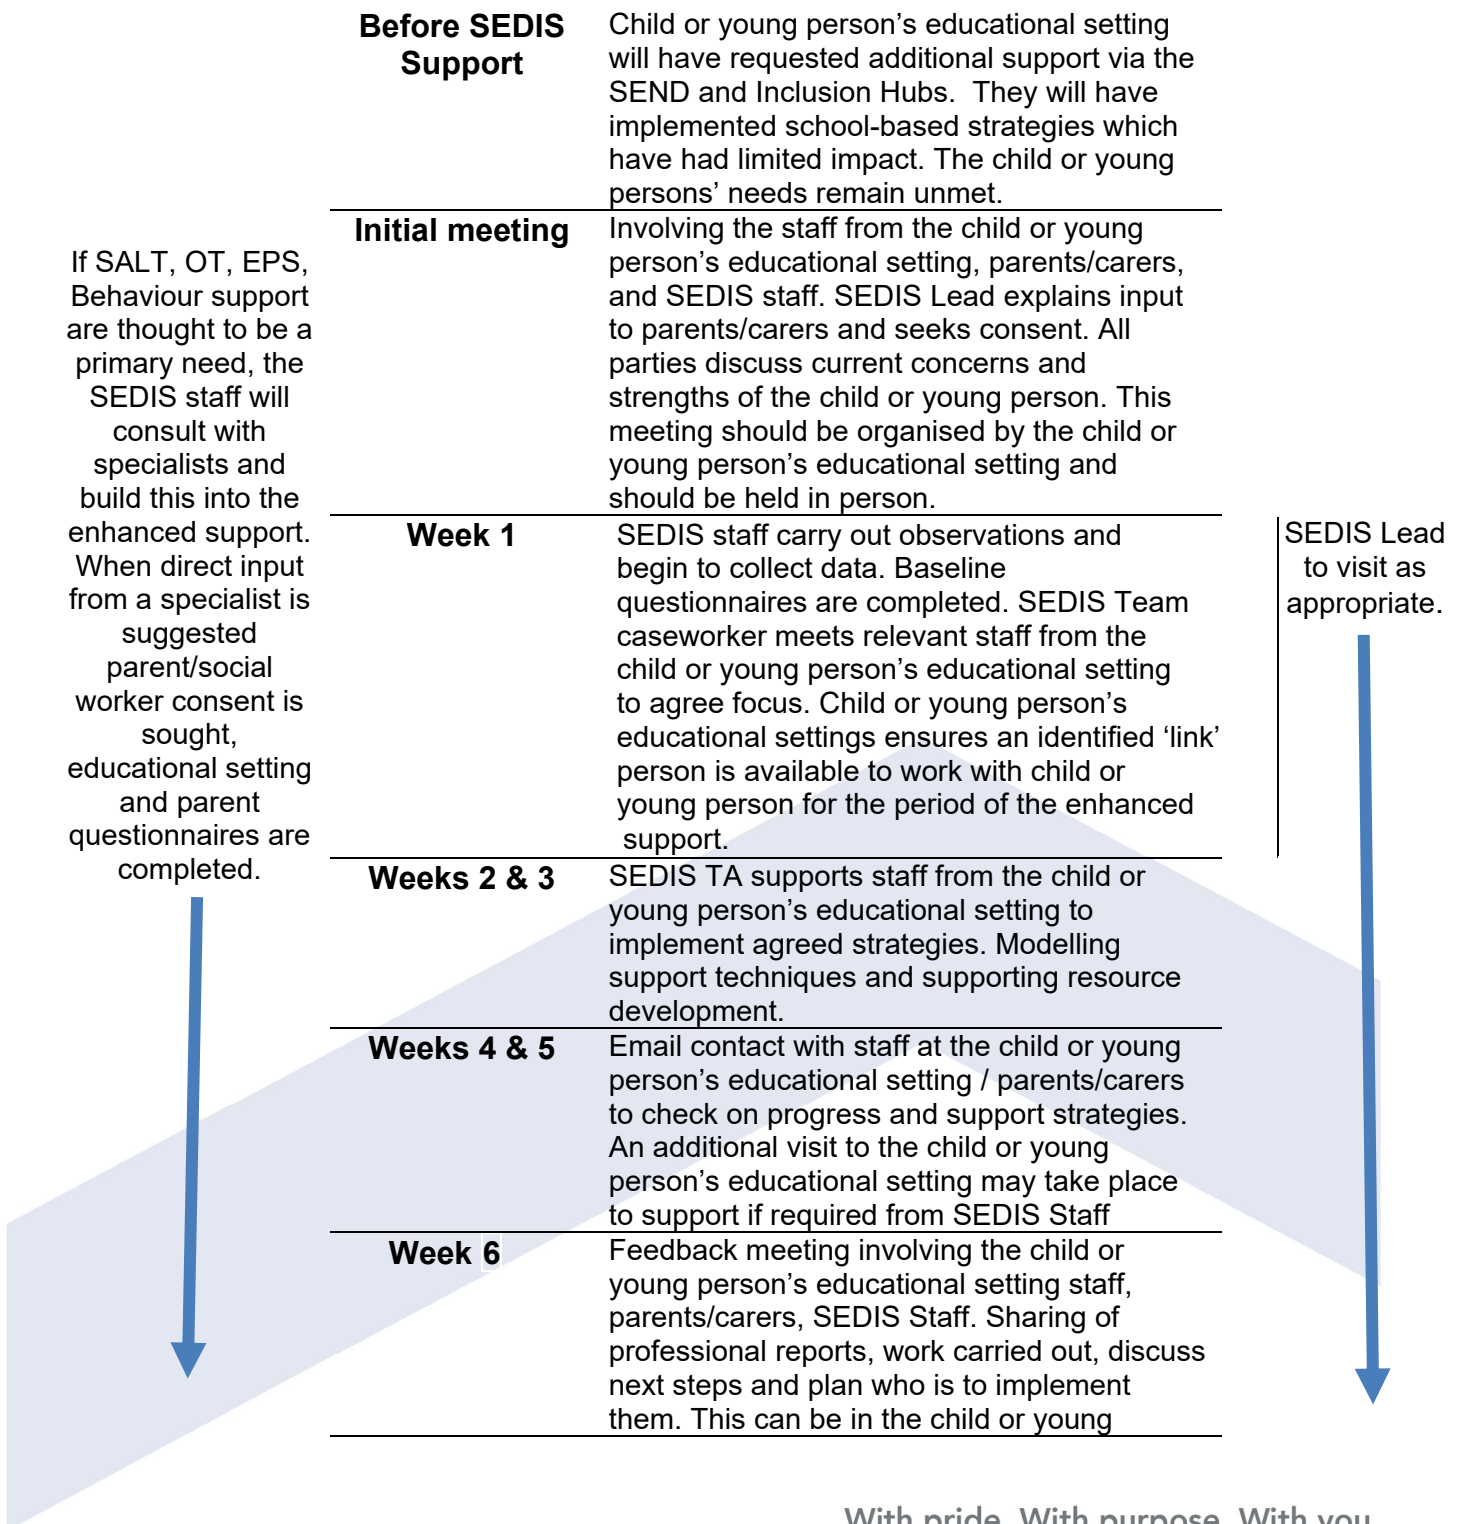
If SALT, OT, EPS, Behaviour support are thought to be a primary need, the SEDIS staff will consult with specialists and build this into the enhanced support. When direct input from a specialist is suggested parent/social worker consent is sought, educational setting and parent questionnaires are completed.

| | |
|---|---|
| **Before SEDIS Support** | Child or young person's educational setting will have requested additional support via the SEND and Inclusion Hubs. They will have implemented school-based strategies which have had limited impact. The child or young persons' needs remain unmet. |
| **Initial meeting** | Involving the staff from the child or young person's educational setting, parents/carers, and SEDIS staff. SEDIS Lead explains input to parents/carers and seeks consent. All parties discuss current concerns and strengths of the child or young person. This meeting should be organised by the child or young person's educational setting and should be held in person. |
| **Week 1** | SEDIS staff carry out observations and begin to collect data. Baseline questionnaires are completed. SEDIS Team caseworker meets relevant staff from the child or young person's educational setting to agree focus. Child or young person's educational settings ensures an identified 'link' person is available to work with child or young person for the period of the enhanced support. |
| **Weeks 2 & 3** | SEDIS TA supports staff from the child or young person's educational setting to implement agreed strategies. Modelling support techniques and supporting resource development. |
| **Weeks 4 & 5** | Email contact with staff at the child or young person's educational setting / parents/carers to check on progress and support strategies. An additional visit to the child or young person's educational setting may take place to support if required from SEDIS Staff |
| **Week 6** | Feedback meeting involving the child or young person's educational setting staff, parents/carers, SEDIS Staff. Sharing of professional reports, work carried out, discuss next steps and plan who is to implement them. This can be in the child or young |

SEDIS Lead to visit as appropriate.

With pride. With purpose. With you.